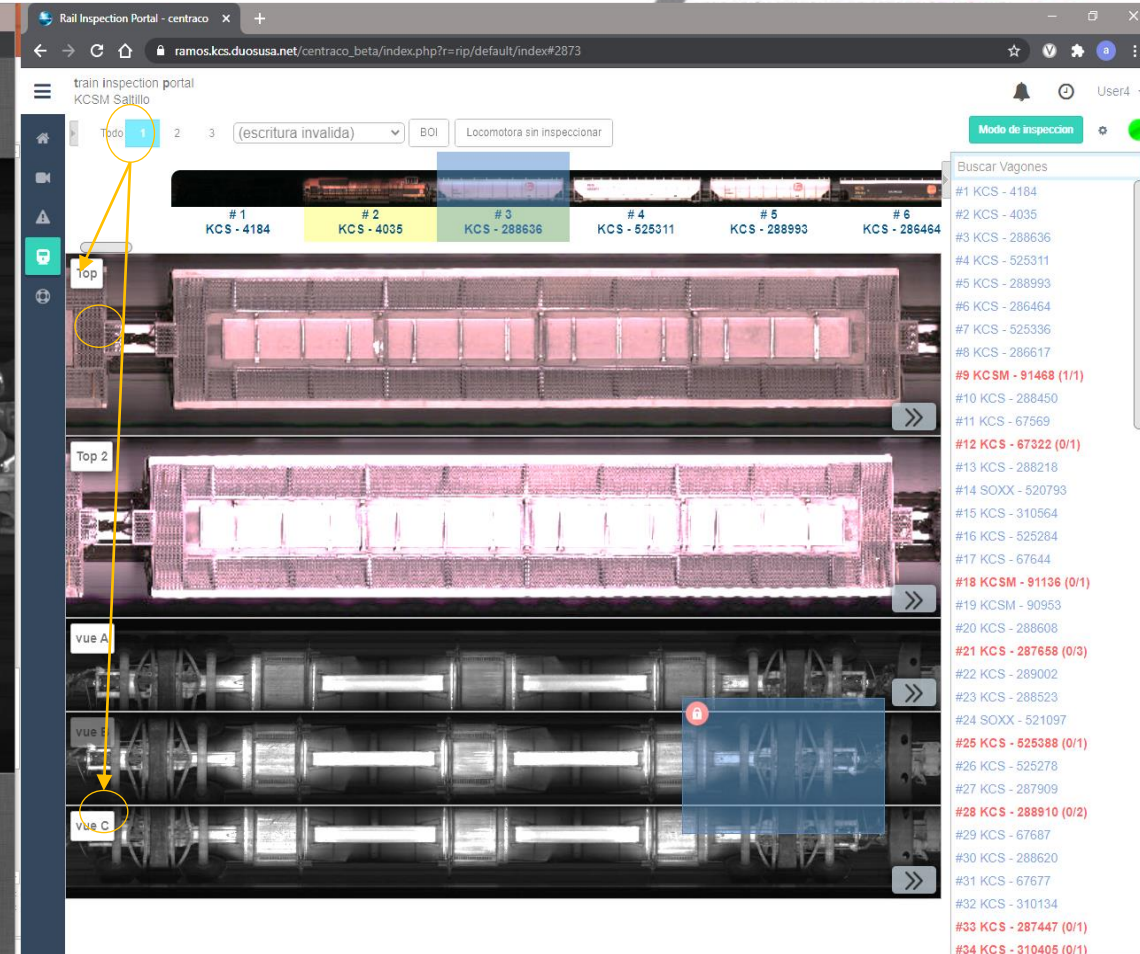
Rail Inspection Portal - centraco
ramos.kcs.duosusa.net/centraco_beta/index.php?r=rip/default/index#2873

train inspection portal
KCSM Saltillo

User4

Todo 1 2 3 (escritura invalida) BOI Locomotora sin inspeccionar

Modo de inspeccion

# 1 KCS - 4184
# 2 KCS - 4035
# 3 KCS - 288636
# 4 KCS - 525311
# 5 KCS - 288993
# 6 KCS - 286464

Top
Top 2
vue A
vue B
vue C

Buscar Vagones
#1 KCS - 4184
#2 KCS - 4035
#3 KCS - 288636
#4 KCS - 525311
#5 KCS - 288993
#6 KCS - 286464
#7 KCS - 525336
#8 KCS - 286617
#9 KCSM - 91468 (1/1)
#10 KCS - 288450
#11 KCS - 67569
#12 KCS - 67322 (0/1)
#13 KCS - 288218
#14 SOXX - 520793
#15 KCS - 310564
#16 KCS - 525284
#17 KCS - 67644
#18 KCSM - 91136 (0/1)
#19 KCSM - 90953
#20 KCS - 288608
#21 KCS - 287658 (0/3)
#22 KCS - 289002
#23 KCS - 288523
#24 SOXX - 521097
#25 KCS - 525388 (0/1)
#26 KCS - 525278
#27 KCS - 287909
#28 KCS - 288910 (0/2)
#29 KCS - 67687
#30 KCS - 288620
#31 KCS - 67677
#32 KCS - 310134
#33 KCS - 287447 (0/1)
#34 KCS - 310405 (0/1)